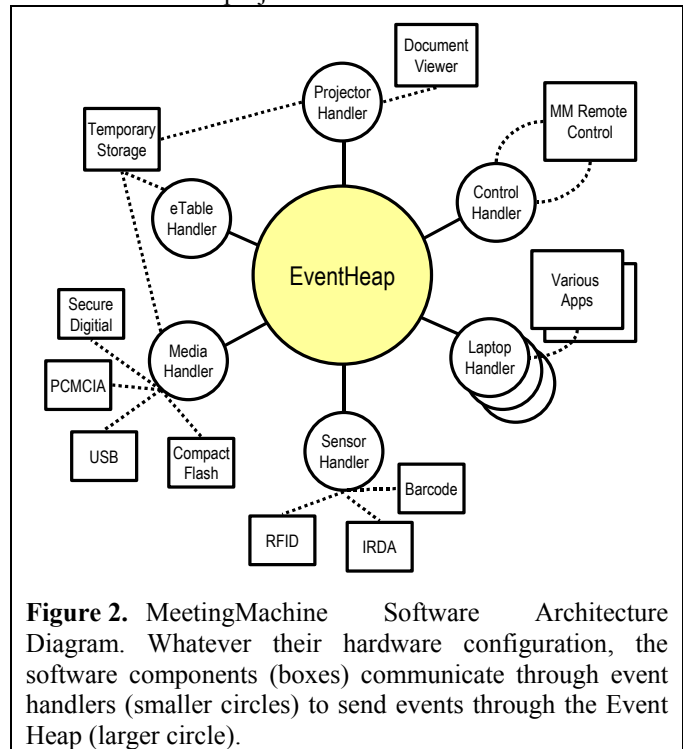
Document Viewer

Projector Handler

Temporary Storage

MM Remote Control

Control Handler

eTable Handler

EventHeap

Various Apps

Secure Digitial

Media Handler

Laptop Handler

PCMCIA

USB

Compact Flash

Sensor Handler

Barcode

RFID

IRDA

**Figure 2.** MeetingMachine Software Architecture Diagram. Whatever their hardware configuration, the software components (boxes) communicate through event handlers (smaller circles) to send events through the Event Heap (larger circle).